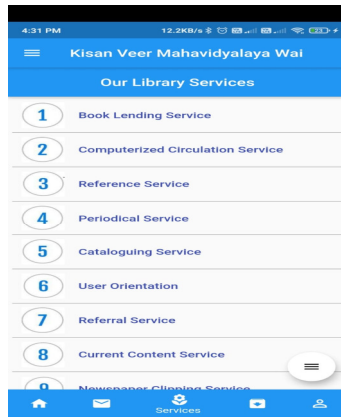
4:31 PM 12.2KB/s

Kisan Veer Mahavidyalaya Wai

Our Library Services

1 Book Lending Service

2 Computerized Circulation Service

3 Reference Service

4 Periodical Service

5 Cataloguing Service

6 User Orientation

7 Referral Service

8 Current Content Service

9 Newspaper Clipping Service

Services